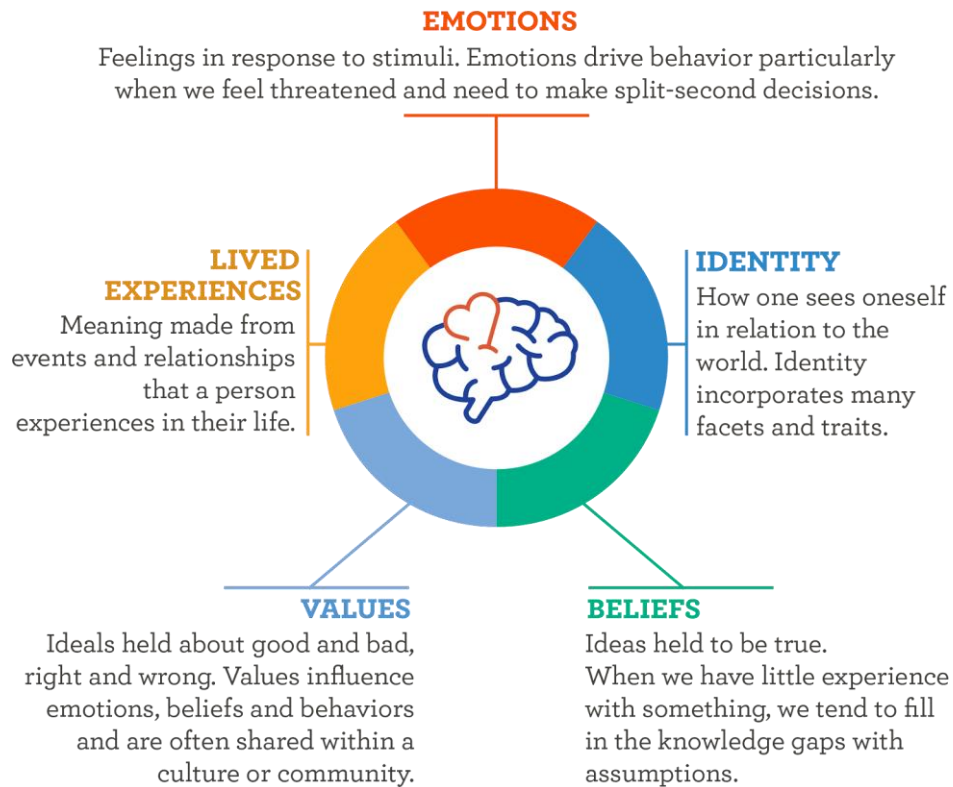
EMOTIONS
Feelings in response to stimuli. Emotions drive behavior particularly when we feel threatened and need to make split-second decisions.

LIVED EXPERIENCES
Meaning made from events and relationships that a person experiences in their life.

IDENTITY
How one sees oneself in relation to the world. Identity incorporates many facets and traits.

VALUES
Ideals held about good and bad, right and wrong. Values influence emotions, beliefs and behaviors and are often shared within a culture or community.

BELIEFS
Ideas held to be true.
When we have little experience with something, we tend to fill in the knowledge gaps with assumptions.